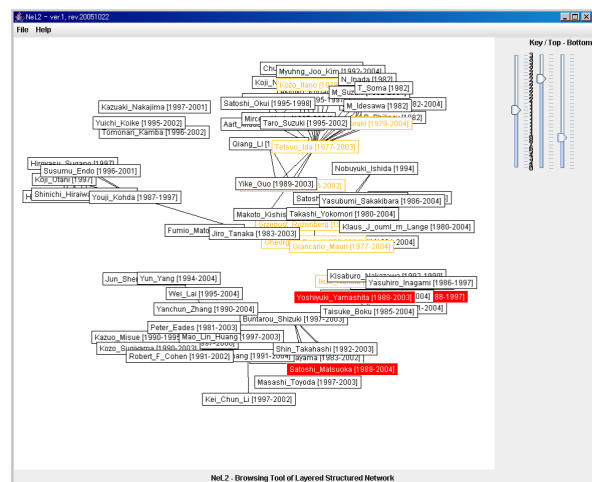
NeL2 - ver.1, rev.20051022

File Help

Key / Top - Bottom

Myuhng_Joo_Kim [1992-2004]
Kozo_Itano
N_Inada [1982]
T_Soma [1982]
Kazuaki_Nakajima [1997-2001]
Satoshi_Okui [1995-1998]
M_Idesawa [1982]
Yuichi_Koike [1995-2002]
Tomonari_Kamba [1996-2002]
Taro_Suzuki [1995-2002]
[1979-2004]
Qiang_Li [1]
Tetsuo_Ida [1977-2003]
Hiroyasu_Sugano [1997]
Susumu_Endo [1996-2001]
Koji_Otani [1997]
Shinichi_Hirahe
Youji_Kohda [1987-1997]
Nobuyuki_Ishida [1994]
Yike_Guo [1989-2003]
Yasubumi_Sakakibara [1986-2004]
Makoto_Kishis
Takashi_Yokomori [1980-2004]
Klaus_J_ouml_rn_Lange [1980-2004]
Fumio_Mats
Jiro_Tanaka [1983-2003]
Giancarlo_Mauri [1977-2004]
Kisaburo_Nakazawa
Jun_She
Yun_Yang [1994-2004]
Yasuhiro_Inagami [1986-1997]
Yoshiyuki_Yamashita [1989-2003]
Wei_Lai [1995-2004]
Yanchun_Zhang [1990-2004]
Taisuke_Boku [1985-2004]
Buntarou_Shizuki [1997-2003]
Peter_Eades [1981-2003]
Kazuo_Misue [1990-1995]
Mao_Lin_Huang [1997-2000]
Kozo_Sugiyama [1990-2003]
Robert_F_Cohen [1991-2002]
Shin_Takahashi [1992-2003]
Satoshi_Matsuoka [1988-2004]
Masashi_Toyoda [1997-2003]
Kei_Chun_Li [1997-2002]

NeL2 - Browsing Tool of Layered Structured Network